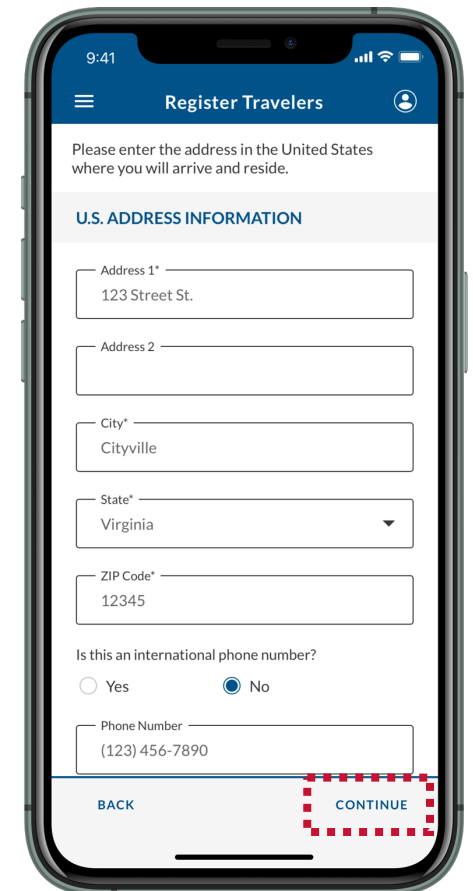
9:41

Register Travelers

Please enter the address in the United States where you will arrive and reside.

U.S. ADDRESS INFORMATION

Address 1*
123 Street St.

Address 2

City*
Cityville

State*
Virginia

ZIP Code*
12345

Is this an international phone number?

Yes

No

Phone Number
(123) 456-7890

BACK

CONTINUE